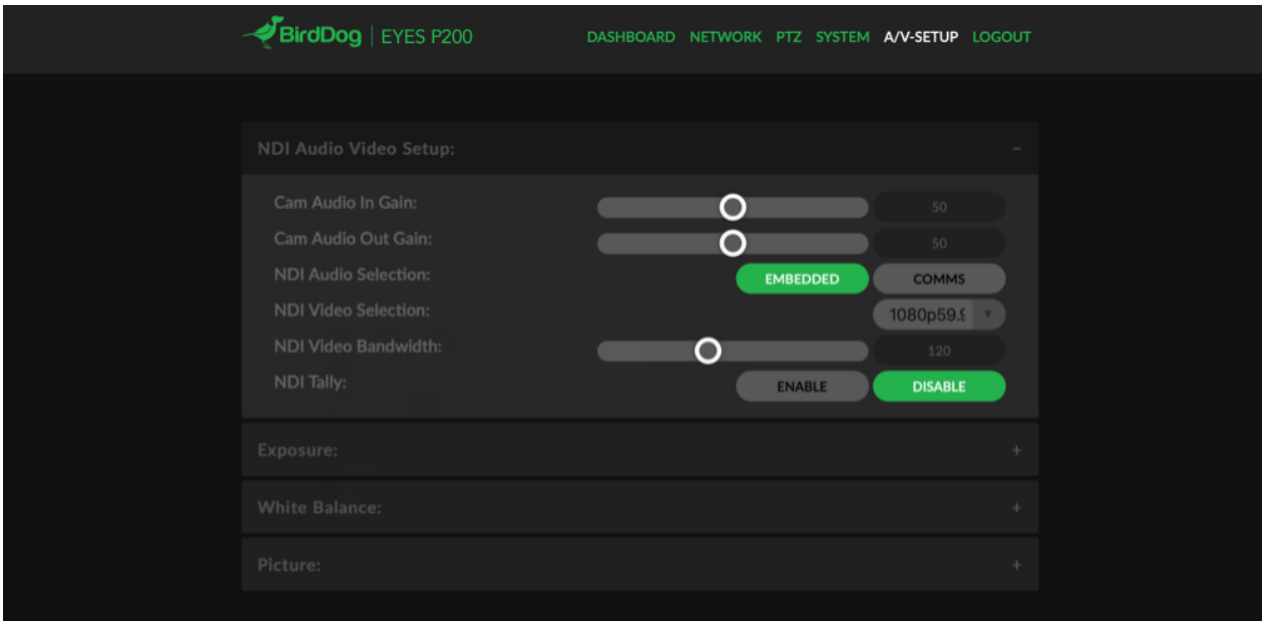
BirdDog | EYES P200

DASHBOARD NETWORK PTZ SYSTEM A/V-SETUP LOGOUT

NDI Audio Video Setup: –

Cam Audio In Gain: 50

Cam Audio Out Gain: 50

NDI Audio Selection: EMBEDDED COMMS

NDI Video Selection: 1080p59.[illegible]

NDI Video Bandwidth: 120

NDI Tally: ENABLE DISABLE

Exposure: +

White Balance: +

Picture: +